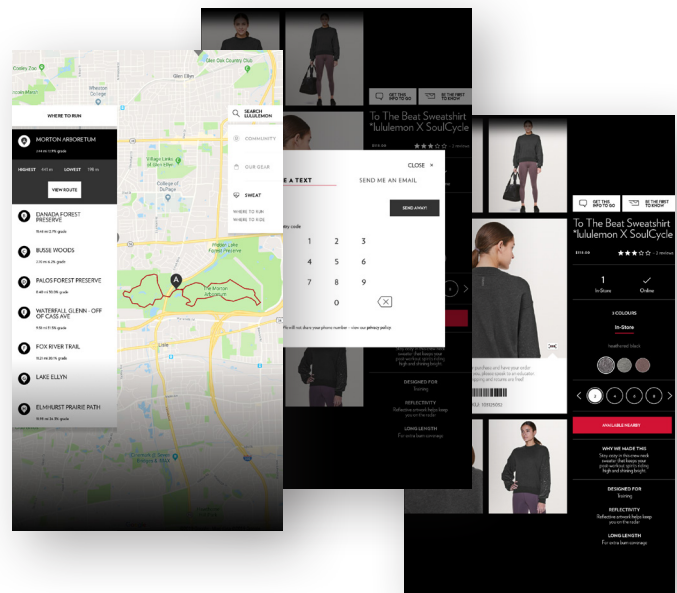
WHERE TO RUN

MORTON ARBORETUM

HIGHEST LOWEST

VIEW ROUTE

DANADA FOREST PRESERVE

BUSSE WOODS

PALOS FOREST PRESERVE

WATERFALL GLENN - OFF OF CASS AVE

FOX RIVER TRAIL

LAKE ELLYN

ELMHURST PRAIRIE PATH

SEARCH LULULEMON

COMMUNITY

OUR GEAR

SWEAT

WHERE TO RUN

WHERE TO RIDE

The Morton Arboretum

GET THIS INFO TO GO

BE THE FIRST TO KNOW

To The Beat Sweatshirt *lululemon X SoulCycle

CLOSE ×

E A TEXT

SEND ME AN EMAIL

SEND AWAY!

1 2 3
4 5 6
7 8 9
0

DESIGNED FOR

REFLECTIVITY

LONG LENGTH

GET THIS INFO TO GO

BE THE FIRST TO KNOW

To The Beat Sweatshirt *lululemon X SoulCycle

1
In-Store

Online

3 COLOURS

In-Store

heathered black

AVAILABLE NEARBY

WHY WE MADE THIS

DESIGNED FOR

Training

REFLECTIVITY

LONG LENGTH